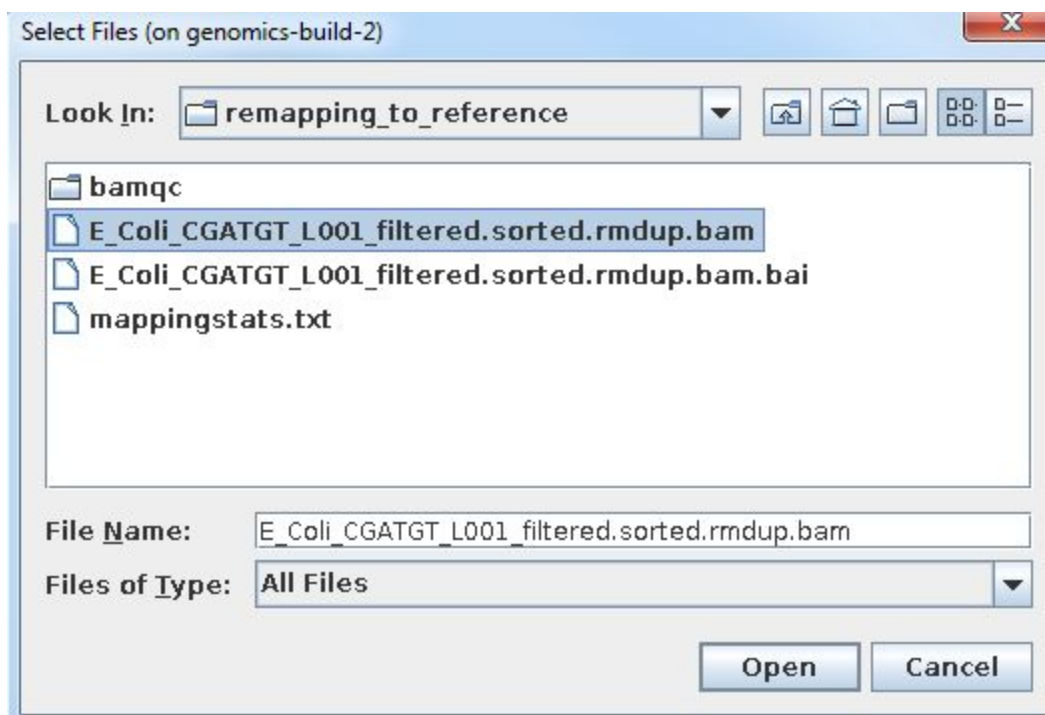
Select Files (on genomics-build-2)

Look In: remapping_to_reference

bamqc
E_Coli_CGATGT_L001_filtered.sorted.rmdup.bam
E_Coli_CGATGT_L001_filtered.sorted.rmdup.bam.bai
mappingstats.txt

File Name: E_Coli_CGATGT_L001_filtered.sorted.rmdup.bam
Files of Type: All Files

Open Cancel